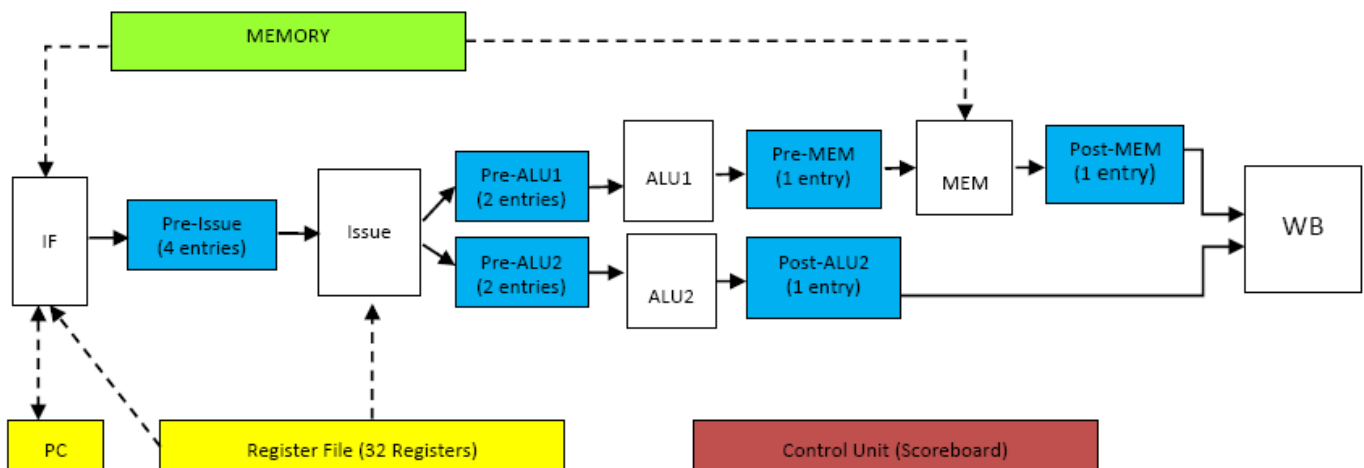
MEMORY

IF

Pre-Issue
(4 entries)

Issue

Pre-ALU1
(2 entries)

ALU1

Pre-MEM
(1 entry)

MEM

Post-MEM
(1 entry)

Pre-ALU2
(2 entries)

ALU2

Post-ALU2
(1 entry)

WB

PC

Register File (32 Registers)

Control Unit (Scoreboard)